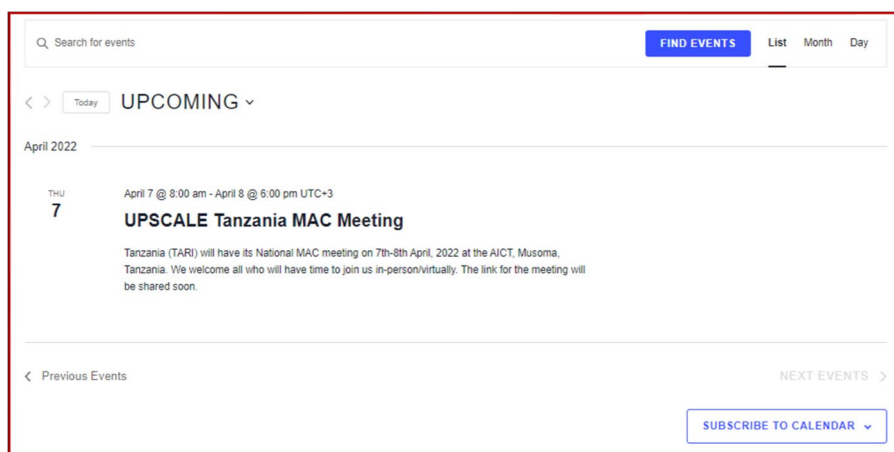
Search for events

FIND EVENTS

List Month Day

Today UPCOMING

April 2022

THU
7

April 7 @ 8:00 am - April 8 @ 6:00 pm UTC+3

UPSCALE Tanzania MAC Meeting

Tanzania (TARI) will have its National MAC meeting on 7th-8th April, 2022 at the AICT, Musoma, Tanzania. We welcome all who will have time to join us in-person/virtually. The link for the meeting will be shared soon.

Previous Events

NEXT EVENTS

SUBSCRIBE TO CALENDAR